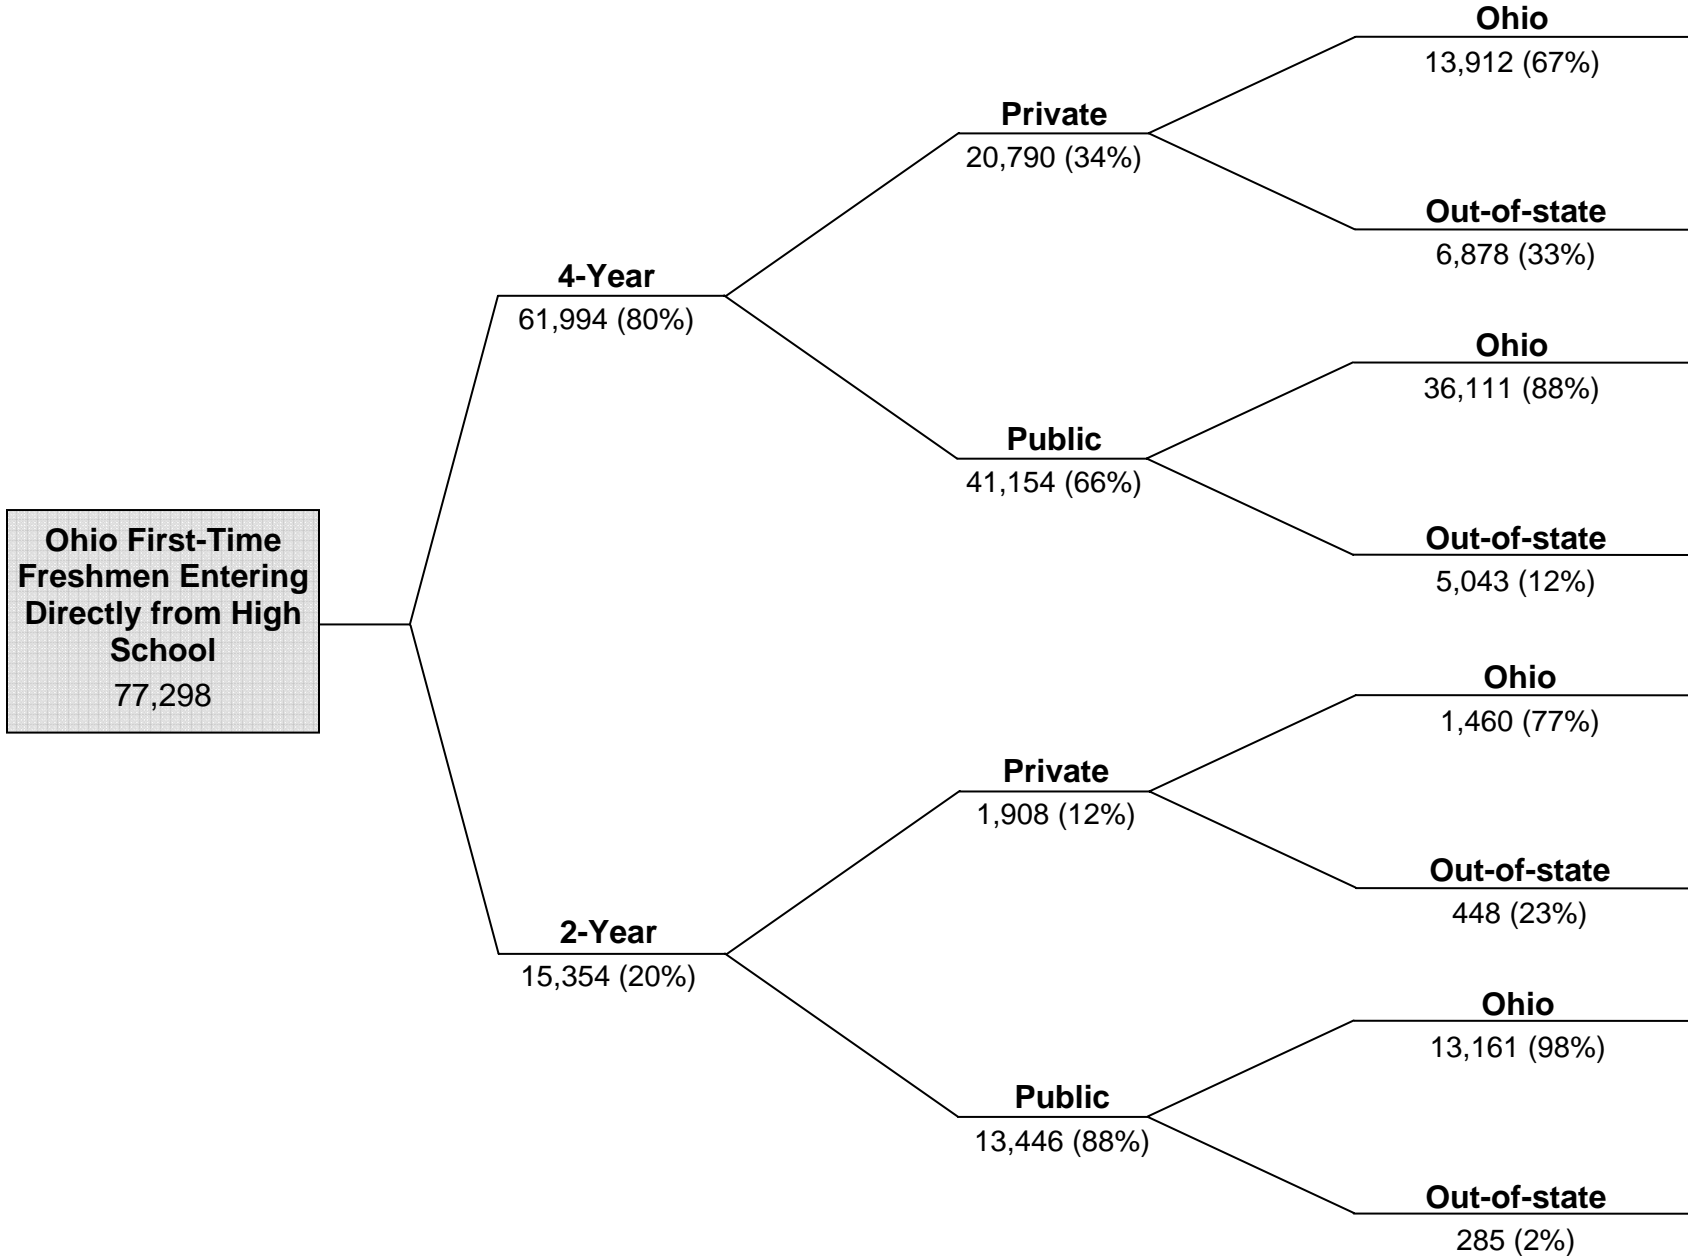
Ohio First-Time Freshmen Entering Directly from High School
77,298

4-Year
61,994 (80%)

Private
20,790 (34%)

Ohio
13,912 (67%)

Out-of-state
6,878 (33%)

Public
41,154 (66%)

Ohio
36,111 (88%)

Out-of-state
5,043 (12%)

2-Year
15,354 (20%)

Private
1,908 (12%)

Ohio
1,460 (77%)

Out-of-state
448 (23%)

Public
13,446 (88%)

Ohio
13,161 (98%)

Out-of-state
285 (2%)